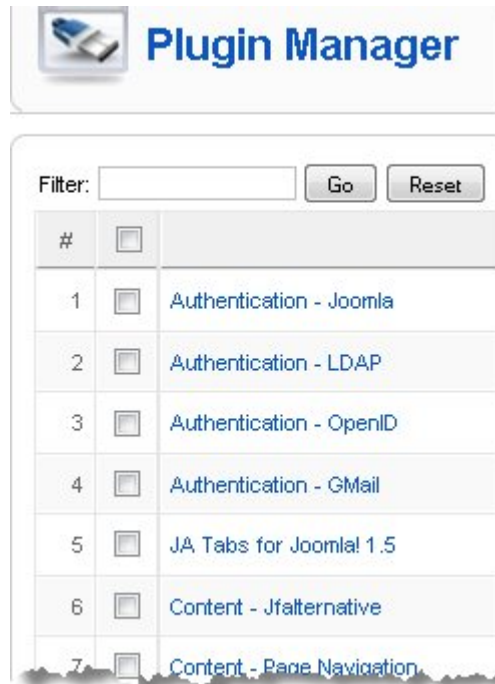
Plugin Manager

Filter: Go Reset

| # | |
|---|---|
| 1 | Authentication - Joomla |
| 2 | Authentication - LDAP |
| 3 | Authentication - OpenID |
| 4 | Authentication - GMail |
| 5 | JA Tabs for Joomla! 1.5 |
| 6 | Content - Jfalternative |
| 7 | Content - Page Navigation |